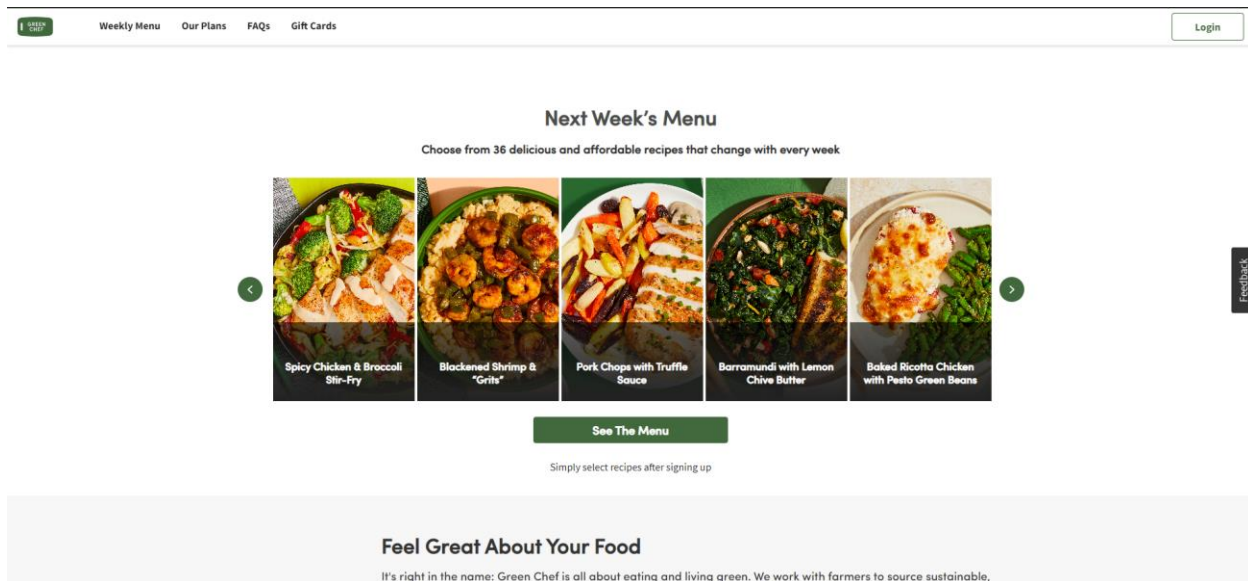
GREEN CHEF

Weekly Menu Our Plans FAQs Gift Cards

Login

Next Week's Menu

Choose from 36 delicious and affordable recipes that change with every week

Spicy Chicken & Broccoli Stir-Fry

Blackened Shrimp & "Grits"

Pork Chops with Truffle Sauce

Barramundi with Lemon Chive Butter

Baked Ricotta Chicken with Pesto Green Beans

Feedback

See The Menu

Simply select recipes after signing up

Feel Great About Your Food

It's right in the name: Green Chef is all about eating and living green. We work with farmers to source sustainable,